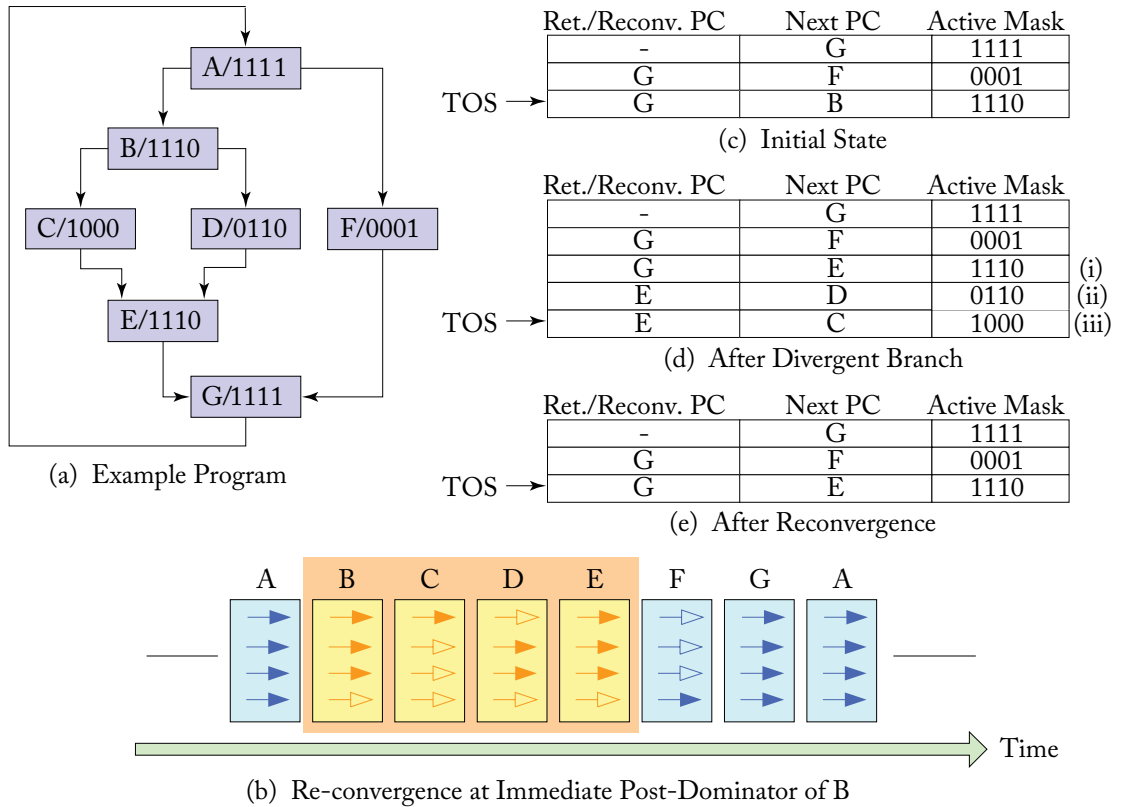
A/1111

B/1110

C/1000

D/0110

F/0001

E/1110

G/1111

(a) Example Program

| Ret./Reconv. PC | Next PC | Active Mask |
|---|---|---|
| - | G | 1111 |
| G | F | 0001 |
| G | B | 1110 |

TOS

(c) Initial State

| Ret./Reconv. PC | Next PC | Active Mask | |
|---|---|---|---|
| - | G | 1111 | |
| G | F | 0001 | |
| G | E | 1110 | (i) |
| E | D | 0110 | (ii) |
| E | C | 1000 | (iii) |

TOS

(d) After Divergent Branch

| Ret./Reconv. PC | Next PC | Active Mask |
|---|---|---|
| - | G | 1111 |
| G | F | 0001 |
| G | E | 1110 |

TOS

(e) After Reconvergence

A B C D E F G A

Time

(b) Re-convergence at Immediate Post-Dominator of B